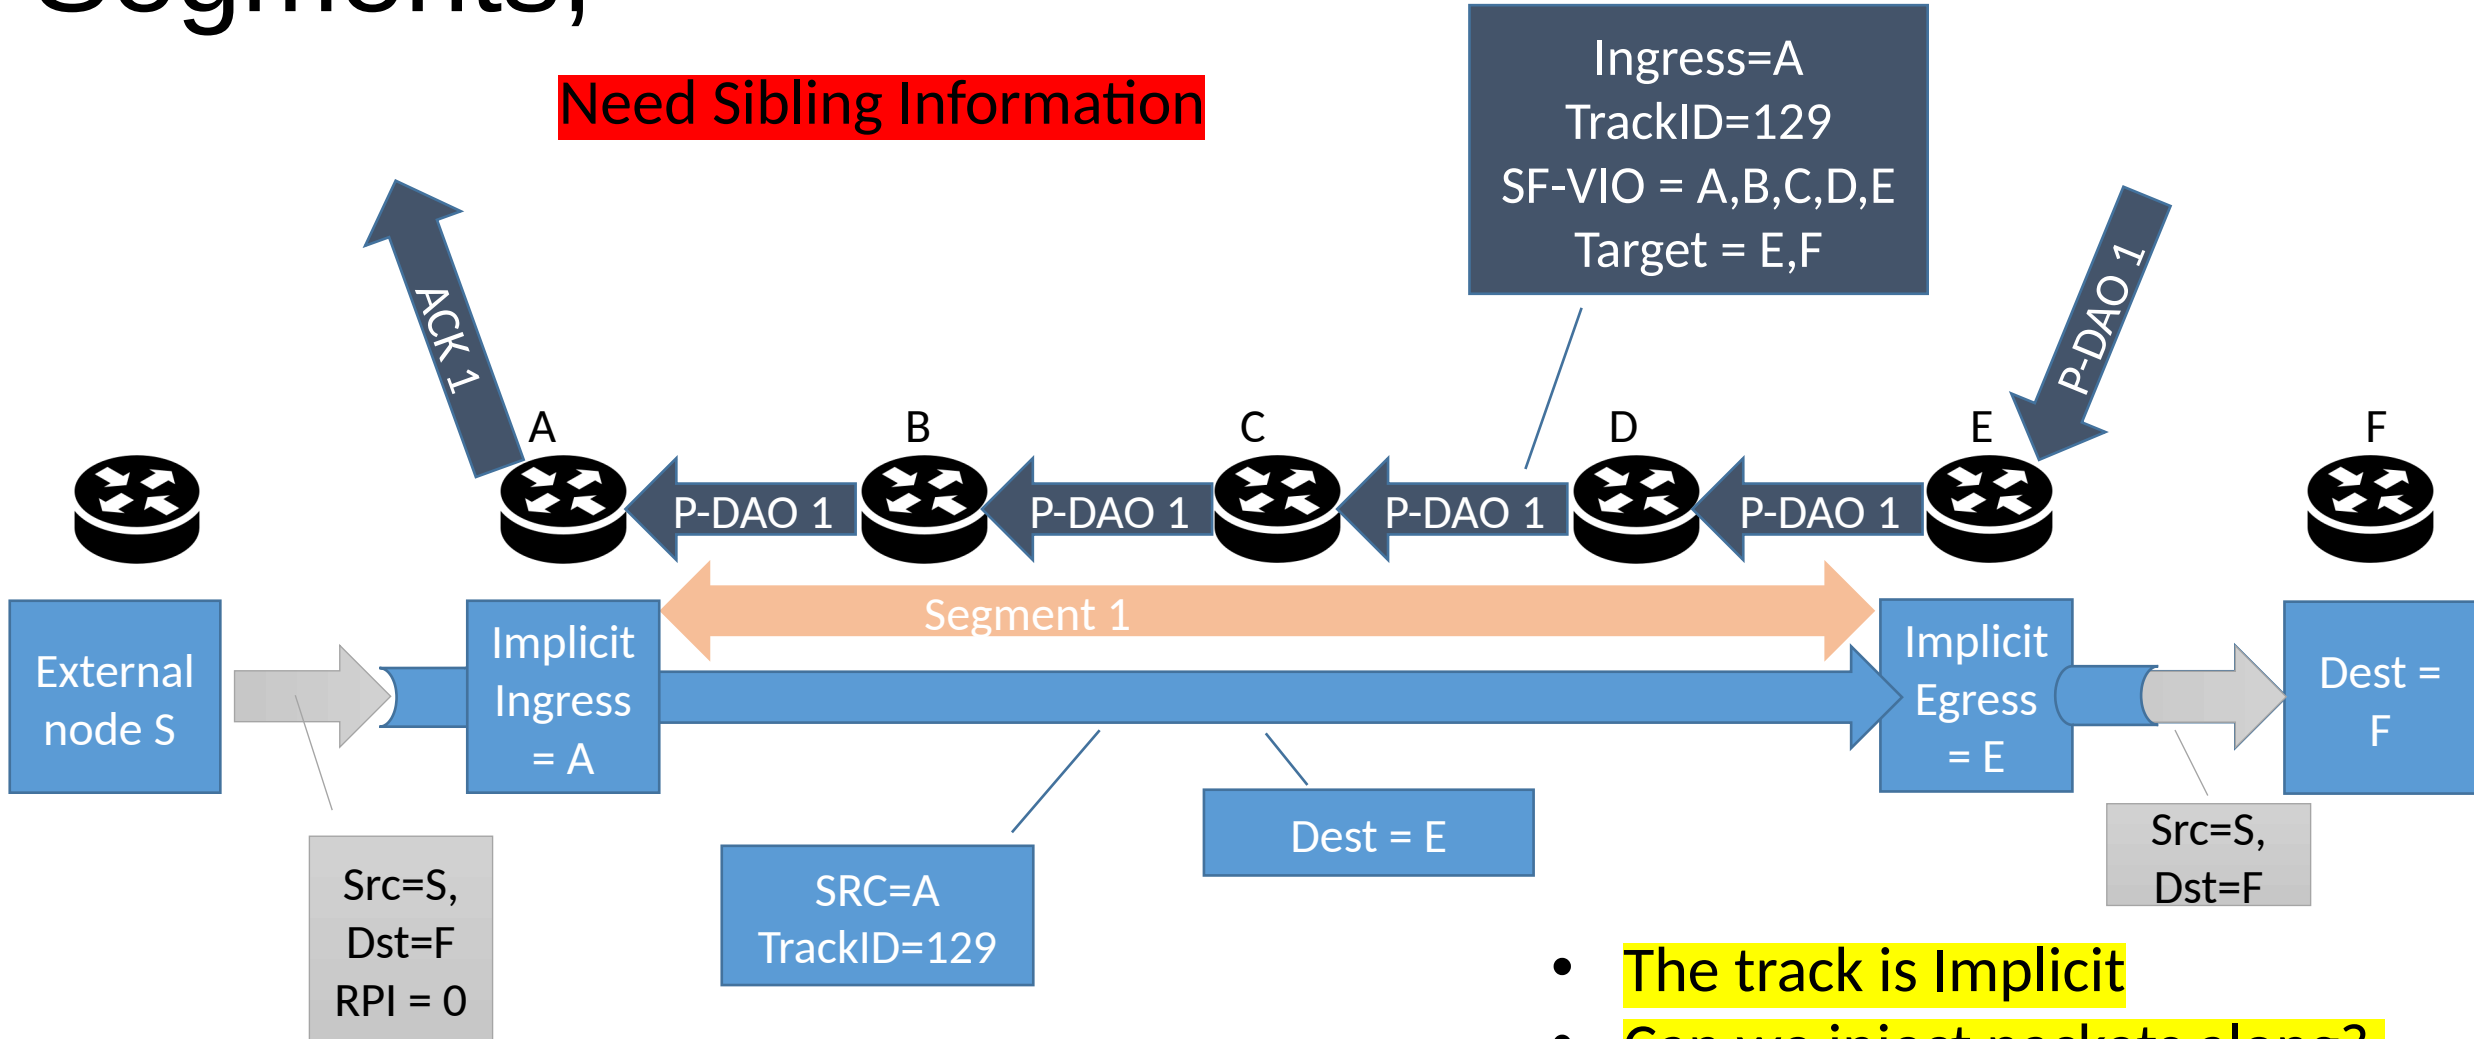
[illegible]

Need Sibling Information

Ingress=A
TrackID=129
SF-VIO = A,B,C,D,E
Target = E,F

ACK 1

P-DAO 1

A B C D E F

P-DAO 1 P-DAO 1 P-DAO 1 P-DAO 1

Segment 1

External node S

Implicit Ingress = A

Implicit Egress = E

Dest = F

Src=S, Dst=F RPI = 0

SRC=A TrackID=129

Dest = E

Src=S, Dst=F

• The track is Implicit
• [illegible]